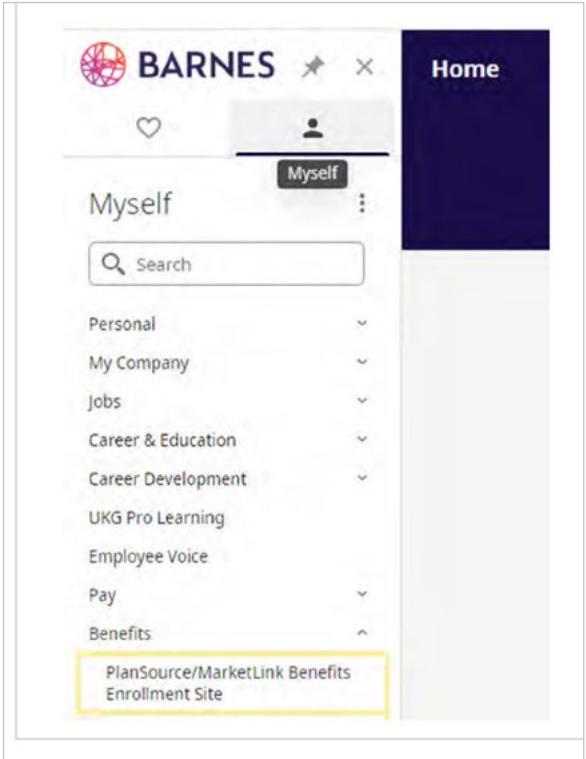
BARNES

Home

Myself

Myself

Search

Personal

My Company

Jobs

Career & Education

Career Development

UKG Pro Learning

Employee Voice

Pay

Benefits

PlanSource/MarketLink Benefits Enrollment Site